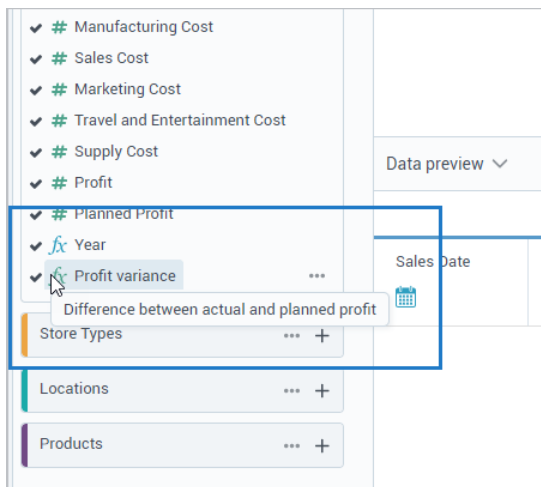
✔ # Manufacturing Cost
✔ # Sales Cost
✔ # Marketing Cost
✔ # Travel and Entertainment Cost
✔ # Supply Cost
✔ # Profit
✔ # Planned Profit
✔ $fx$ Year
✔ $fx$ Profit variance ...

Difference between actual and planned profit

Store Types ... +

Locations ... +

Products ... +

Data preview

Sales Date